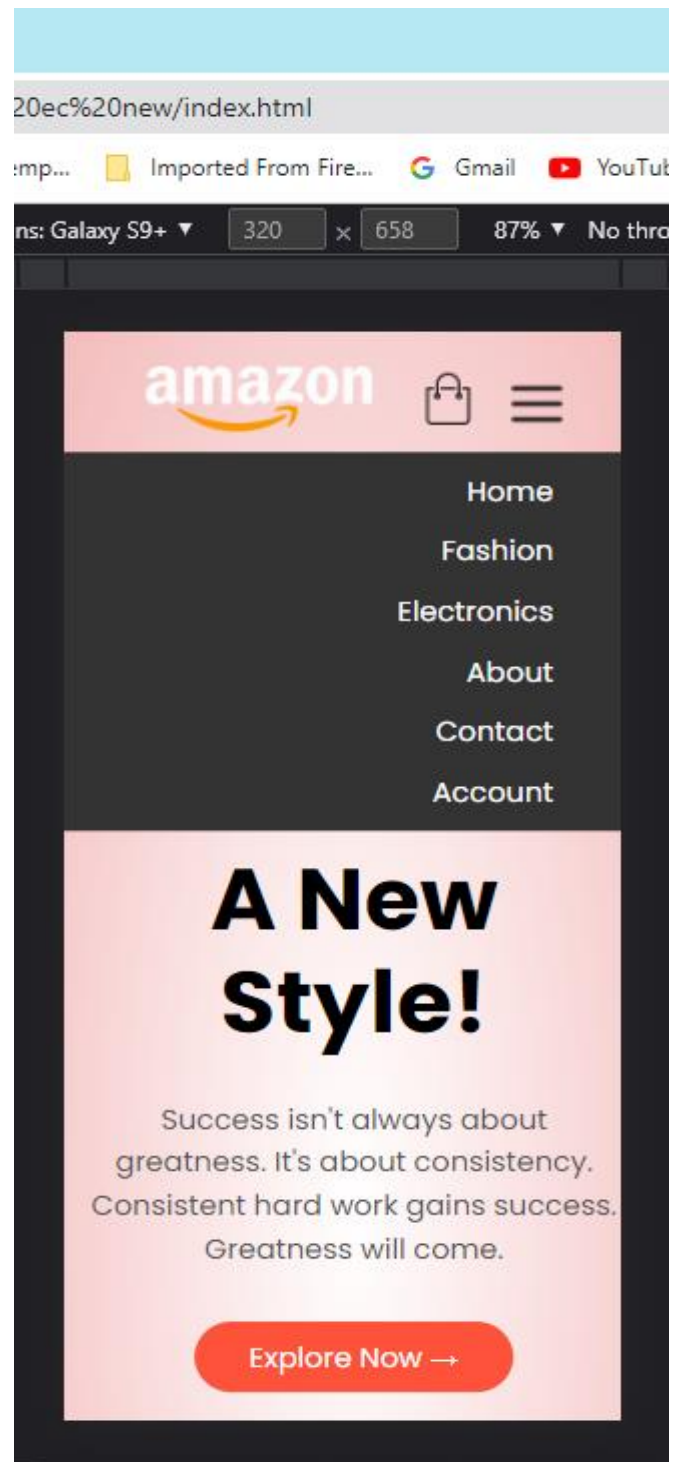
20ec%20new/index.html

:mp... Imported From Fire... Gmail YouTul

ns: Galaxy S9+ ▼ 320 × 658 87% ▼ No thro

amazon

Home
Fashion
Electronics
About
Contact
Account

A New Style!

Success isn't always about greatness. It's about consistency. Consistent hard work gains success. Greatness will come.

Explore Now →